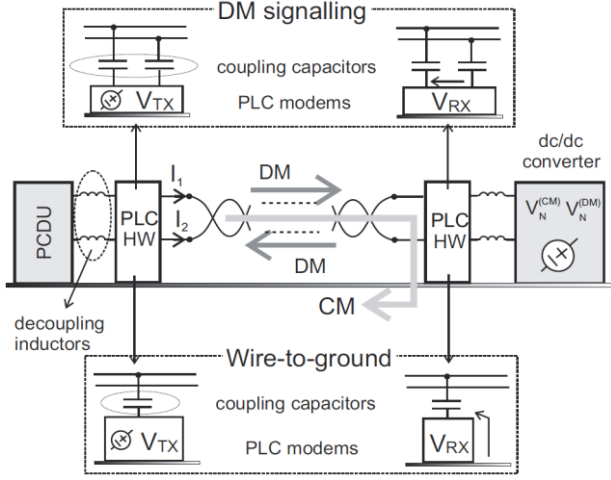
DM signalling

coupling capacitors

$V_{TX}$

PLC modems

$V_{RX}$

dc/dc converter

PCDU

PLC HW

$I_1$

$I_2$

DM

DM

PLC HW

$V_N^{(CM)}$ $V_N^{(DM)}$

CM

decoupling inductors

Wire-to-ground

coupling capacitors

$V_{TX}$

PLC modems

$V_{RX}$